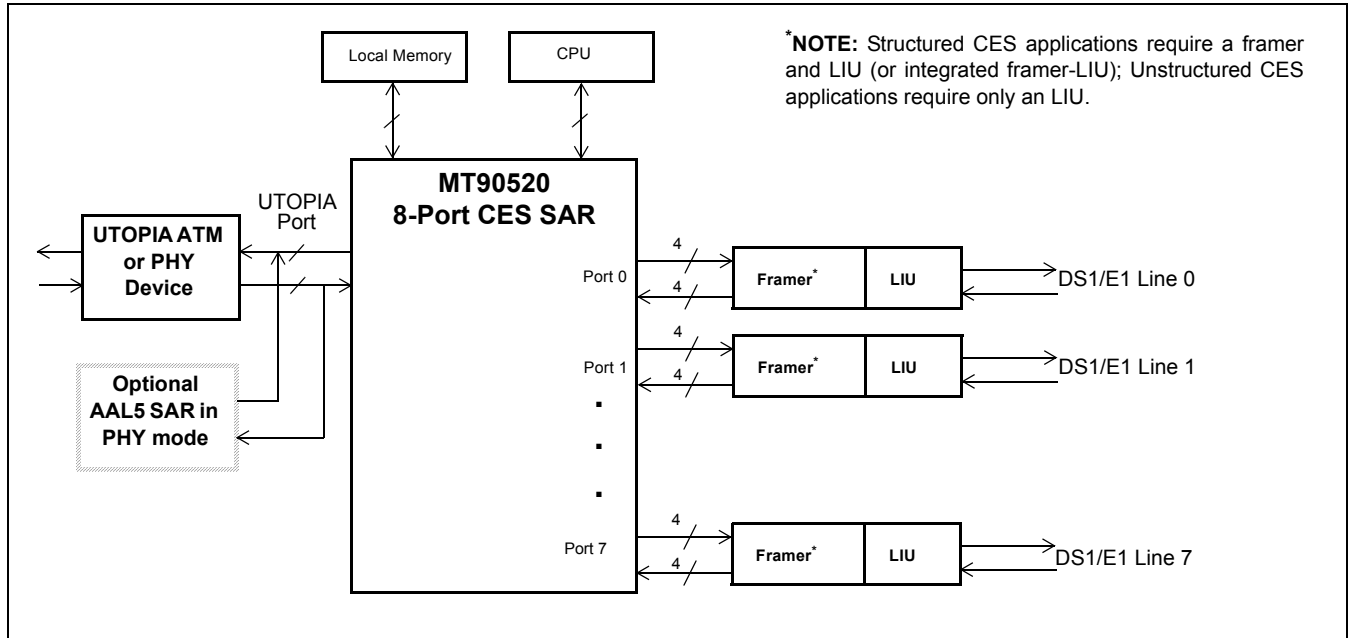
Local Memory

CPU

$^*$**NOTE:** Structured CES applications require a framer and LIU (or integrated framer-LIU); Unstructured CES applications require only an LIU.

MT90520
8-Port CES SAR

UTOPIA Port

UTOPIA ATM or PHY Device

Optional AAL5 SAR in PHY mode

Port 0

4

4

Framer$^*$

LIU

DS1/E1 Line 0

Port 1

4

4

Framer$^*$

LIU

DS1/E1 Line 1

.
.
.

Port 7

4

4

Framer$^*$

LIU

DS1/E1 Line 7